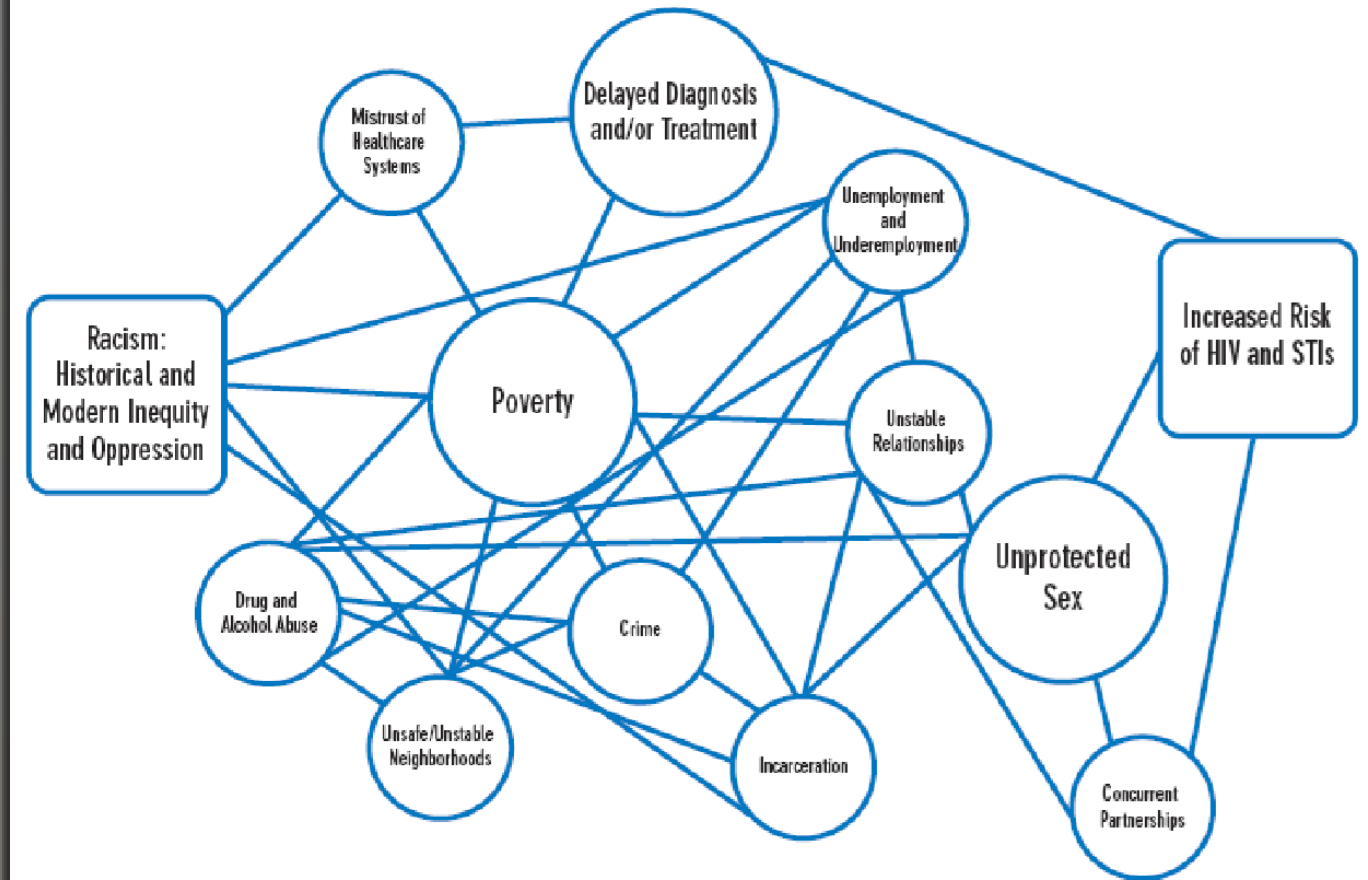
Mistrust of Healthcare Systems

Delayed Diagnosis and/or Treatment

Unemployment and Underemployment

Increased Risk of HIV and STIs

Racism: Historical and Modern Inequity and Oppression

Poverty

Unstable Relationships

Unprotected Sex

Drug and Alcohol Abuse

Crime

Unsafe/Unstable Neighborhoods

Incarceration

Concurrent Partnerships